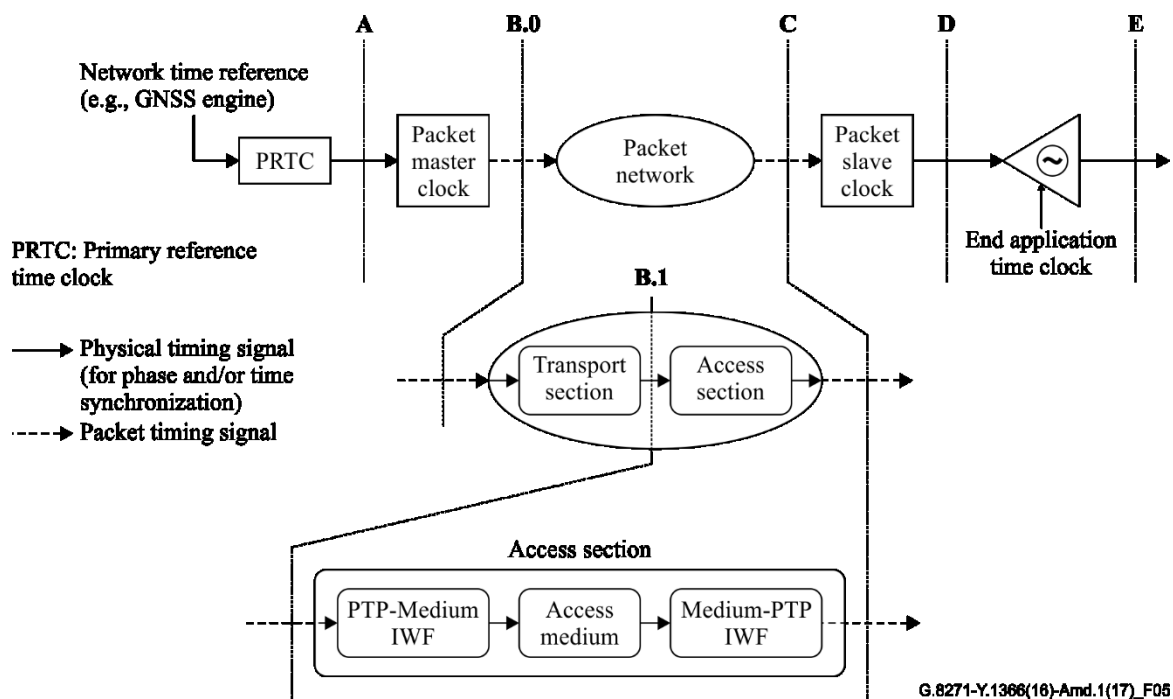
A B.0 C D E

Network time reference (e.g., GNSS engine)

PRTC

Packet master clock

Packet network

Packet slave clock

~

End application time clock

PRTC: Primary reference time clock

B.1

Physical timing signal (for phase and/or time synchronization)

Packet timing signal

Transport section

Access section

Access section

PTP-Medium IWF

Access medium

Medium-PTP IWF

G.8271-Y.1366(16)-Amd.1(17)_F05